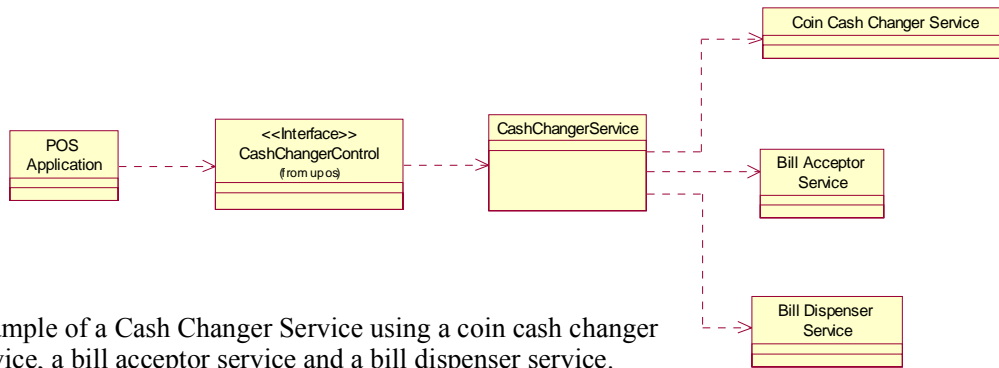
Coin Cash Changer Service

POS Application

<<Interface>>
CashChangerControl
(from upos)

CashChangerService

Bill Acceptor Service

Bill Dispenser Service

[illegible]mple of a Cash Changer Service using a coin cash changer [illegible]vice, a bill acceptor service and a bill dispenser service.